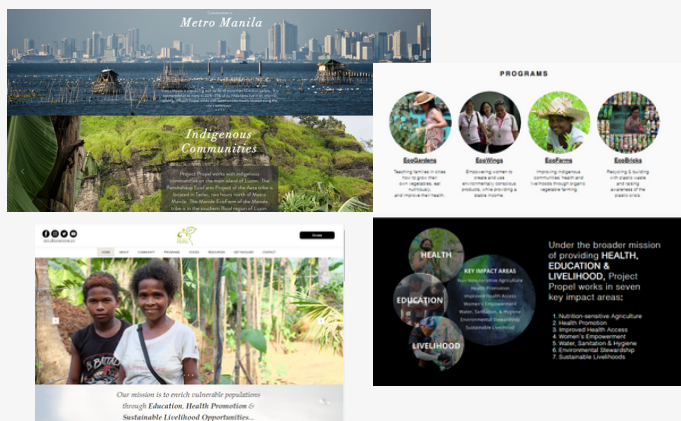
Metro Manila

Indigenous Communities

Project Propel works with indigenous communities on the main island of Luzon.

PROGRAMS

EcoGardens
Teaching families in cities how to grow their own vegetables, eat nutritiously, and improve their health.

EcoWings
Empowering women to create and use environmentally conscious products, while providing a stable income.

EcoFarms
Improving indigenous communities health and livelihoods through organic vegetable farming.

EcoBricks
Recycling & building with plastic waste and raising awareness of the plastic crisis.

HOME ABOUT COMMUNITY PROGRAMS VIDEOS RESOURCES GET INVOLVED CONTACT

Donate

Our mission is to enrich vulnerable populations through Education, Health Promotion & Sustainable Livelihood Opportunities...

HEALTH
EDUCATION
LIVELIHOOD

KEY IMPACT AREAS
Nutrition-sensitive Agriculture
Health Promotion
Improved Health Access
Women's Empowerment
Water, Sanitation, & Hygiene
Environmental Stewardship
Sustainable Livelihood

Under the broader mission of providing HEALTH, EDUCATION & LIVELIHOOD, Project Propel works in seven key impact areas:
1. Nutrition-sensitive Agriculture
2. Health Promotion
3. Improved Health Access
4. Women's Empowerment
5. Water, Sanitation & Hygiene
6. Environmental Stewardship
7. Sustainable Livelihoods